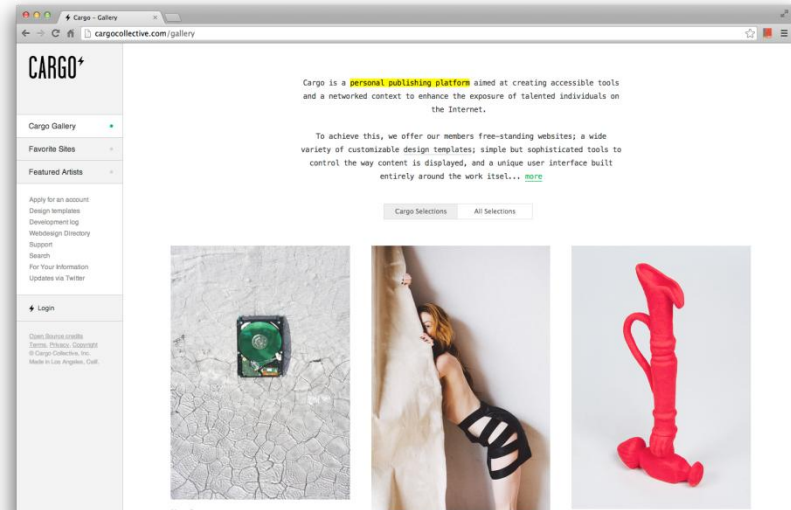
Cargo – Gallery

cargocollective.com/gallery

CARGO

Cargo Gallery
Favorite Sites
Featured Artists

Apply for an account
Design templates
Development log
Webdesign Directory
Support
Search
For Your Information
Updates via Twitter

Login

Open Source credits
Terms, Privacy, Copyright
© Cargo Collective, Inc.
Made in Los Angeles, Calif.

Cargo is a personal publishing platform aimed at creating accessible tools and a networked context to enhance the exposure of talented individuals on the Internet.

To achieve this, we offer our members free-standing websites; a wide variety of customizable design templates; simple but sophisticated tools to control the way content is displayed, and a unique user interface built entirely around the work itsel... more

Cargo Selections
All Selections